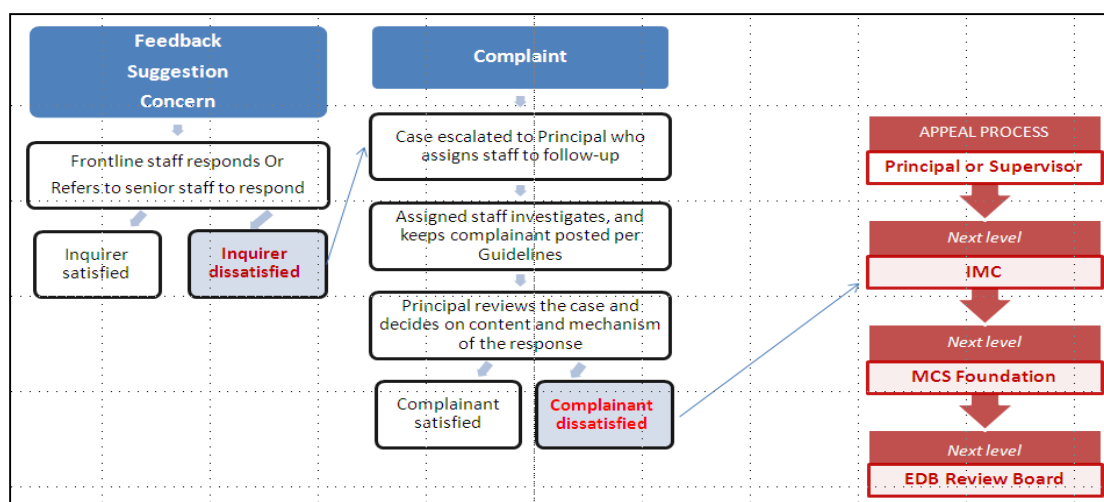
Feedback
Suggestion
Concern

Frontline staff responds Or Refers to senior staff to respond

Inquirer satisfied

Inquirer dissatisfied

Complaint

Case escalated to Principal who assigns staff to follow-up

Assigned staff investigates, and keeps complainant posted per Guidelines

Principal reviews the case and decides on content and mechanism of the response

Complainant satisfied

Complainant dissatisfied

APPEAL PROCESS

Principal or Supervisor

Next level

IMC

Next level

MCS Foundation

Next level

EDB Review Board